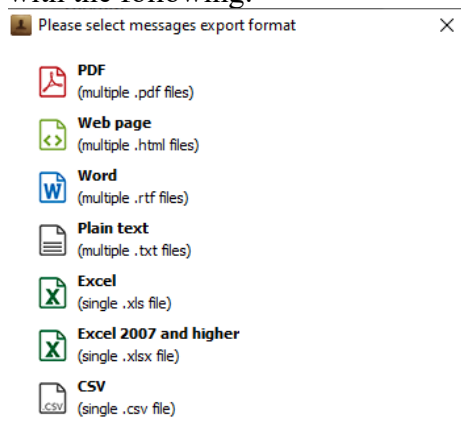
with the following:

Please select messages export format

×

PDF
(multiple .pdf files)

Web page
(multiple .html files)

Word
(multiple .rtf files)

Plain text
(multiple .txt files)

Excel
(single .xls file)

Excel 2007 and higher
(single .xlsx file)

CSV
(single .csv file)